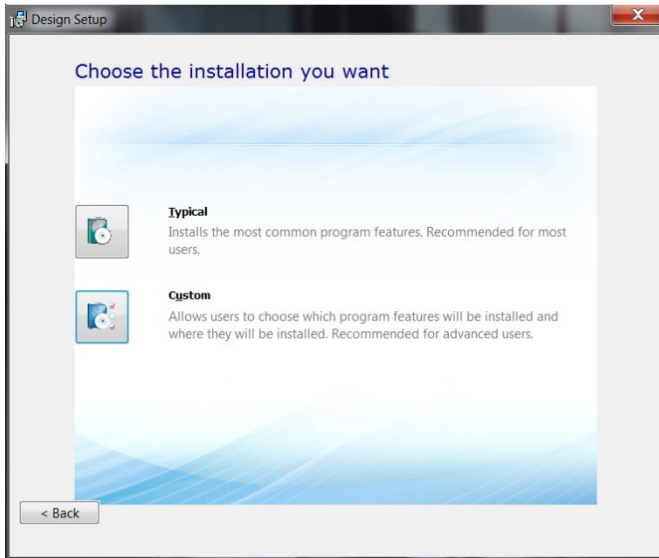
Design Setup

Choose the installation you want

Typical
Installs the most common program features. Recommended for most users.

Custom
Allows users to choose which program features will be installed and where they will be installed. Recommended for advanced users.

< Back